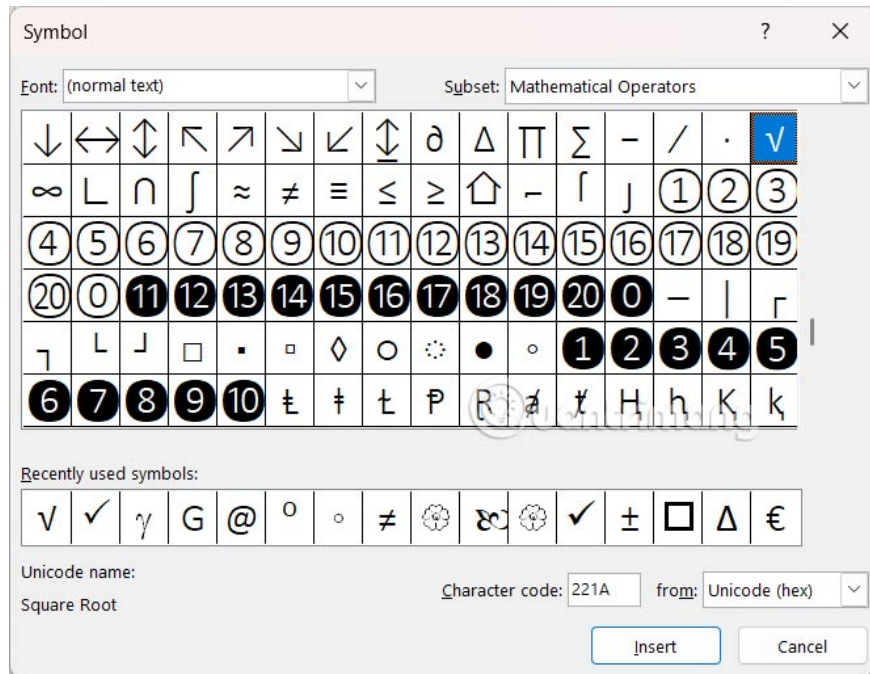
Symbol ? ×

Font: (normal text)

Subset: Mathematical Operators

| ↓ | ↔ | ↕ | ↖ | ↗ | ↘ | ↙ | ↨ | ∂ | ∆ | ∏ | ∑ | − | ∕ | ∙ | √ |
|---|---|---|---|---|---|---|---|---|---|---|---|---|---|---|---|
| ∞ | ∟ | ∩ | ∫ | ≈ | ≠ | ≡ | ≤ | ≥ | ⌂ | ⌐ | ⌠ | ⌡ | ① | ② | ③ |
| ④ | ⑤ | ⑥ | ⑦ | ⑧ | ⑨ | ⑩ | ⑪ | ⑫ | ⑬ | ⑭ | ⑮ | ⑯ | ⑰ | ⑱ | ⑲ |
| ⑳ | ⓪ | ⓫ | ⓬ | ⓭ | ⓮ | ⓯ | ⓰ | ⓱ | ⓲ | ⓳ | ⓴ | ⓿ | ─ | │ | ┌ |
| ┐ | └ | ┘ | □ | ▪ | ▫ | ◊ | ○ | ◌ | ● | ◦ | ❶ | ❷ | ❸ | ❹ | ❺ |
| ❻ | ❼ | ❽ | ❾ | ❿ | ⱡ | ⱥ | ⱦ | Ᵽ | Ɽ | ⱥ | ⱦ | Ⱨ | ⱨ | Ⱪ | ⱪ |

Recently used symbols:

| √ | ✓ | γ | G | @ | º | ◦ | ≠ | ❀ | ꩻ | ❀ | ✓ | ± | ☐ | Δ | € |
|---|---|---|---|---|---|---|---|---|---|---|---|---|---|---|---|

Unicode name:

Square Root

Character code: 221A from: Unicode (hex)

Insert Cancel